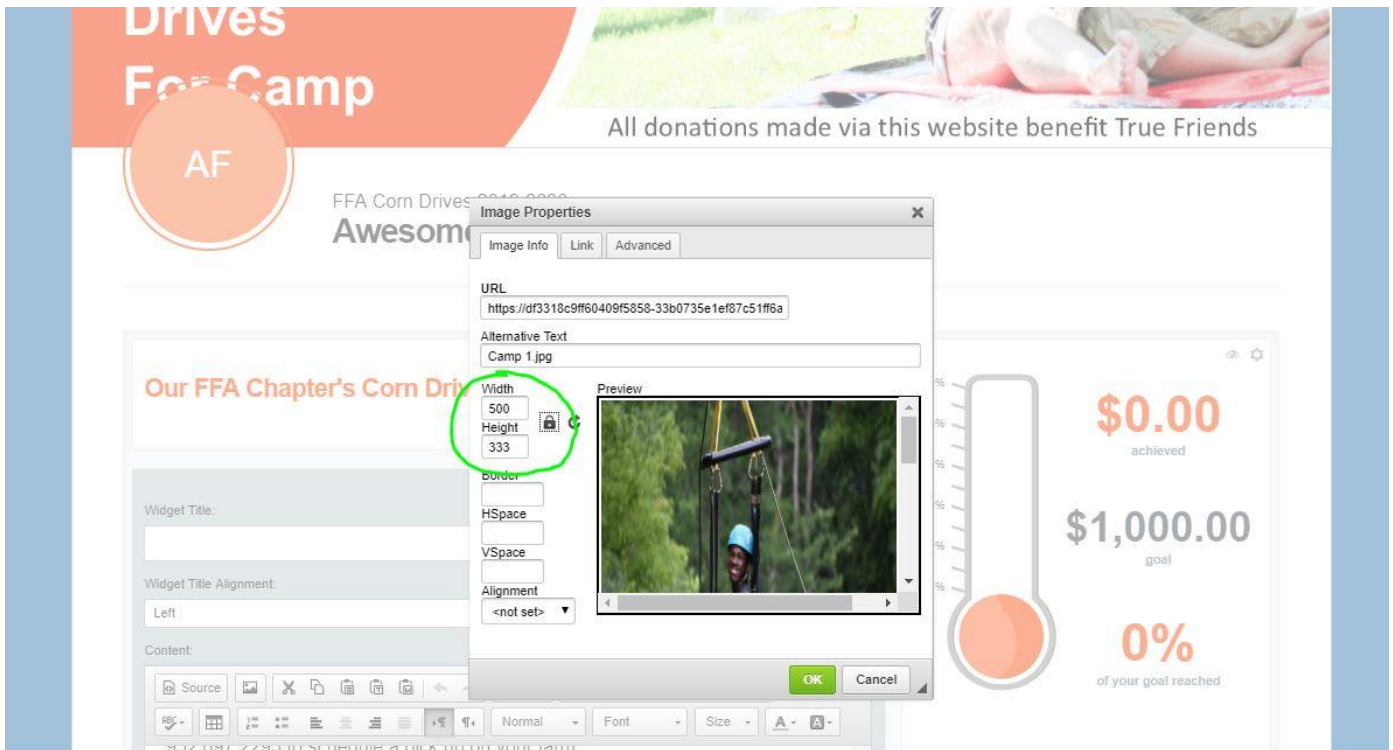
Drives For Camp

All donations made via this website benefit True Friends

AF

FFA Corn Drives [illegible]
Awesom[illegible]

Image Properties ×

Image Info | Link | Advanced

URL
https://df3318c9ff60409f5858-33b0735e1ef87c51ff6a

Alternative Text
Camp 1.jpg

Width
500
Height
333
Border
HSpace
VSpace
Alignment
<not set>

Preview

OK | Cancel

Our FFA Chapter's Corn Dri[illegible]

Widget Title:

Widget Title Alignment:
Left

Content:

Source

Normal | Font | Size

$0.00
achieved

$1,000.00
goal

0%
of your goal reached